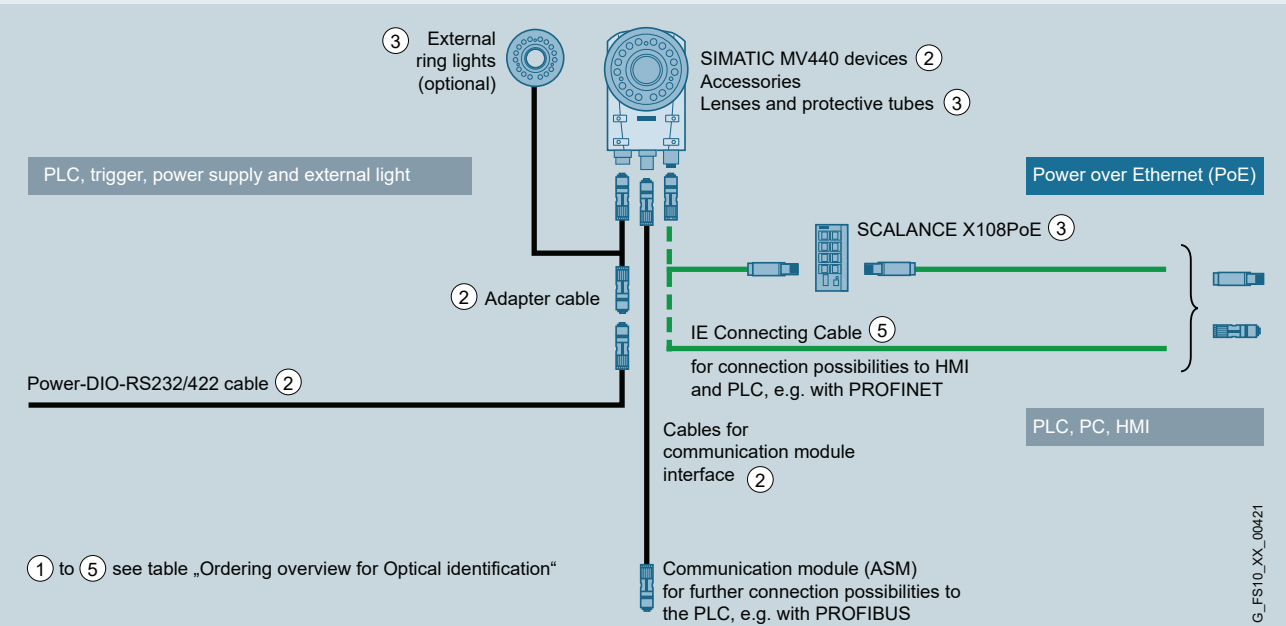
3 External ring lights (optional)

SIMATIC MV440 devices 2
Accessories
Lenses and protective tubes 3

PLC, trigger, power supply and external light

Power over Ethernet (PoE)

SCALANCE X108PoE 3

2 Adapter cable

IE Connecting Cable 5

for connection possibilities to HMI and PLC, e.g. with PROFINET

Power-DIO-RS232/422 cable 2

PLC, PC, HMI

Cables for communication module interface 2

1 to 5 see table „Ordering overview for Optical identification“

Communication module (ASM) for further connection possibilities to the PLC, e.g. with PROFIBUS

G_FS10_XX_00421